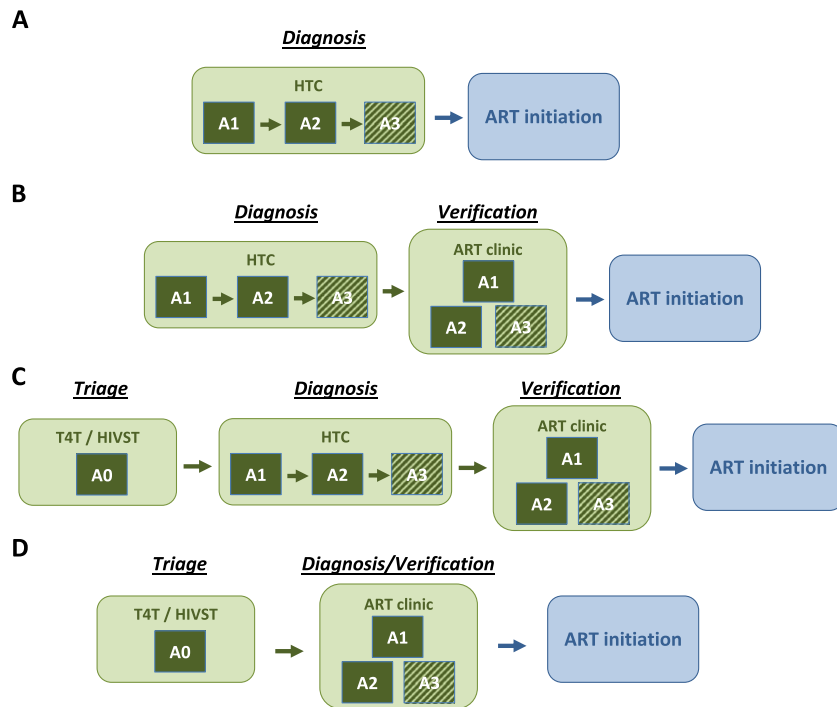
A

Diagnosis

HTC

A1 A2 A3

ART initiation

B

Diagnosis

Verification

HTC

A1 A2 A3

ART clinic

A1

A2 A3

ART initiation

C

Triage

Diagnosis

Verification

T4T / HIVST

A0

HTC

A1 A2 A3

ART clinic

A1

A2 A3

ART initiation

D

Triage

Diagnosis/Verification

T4T / HIVST

A0

ART clinic

A1

A2 A3

ART initiation